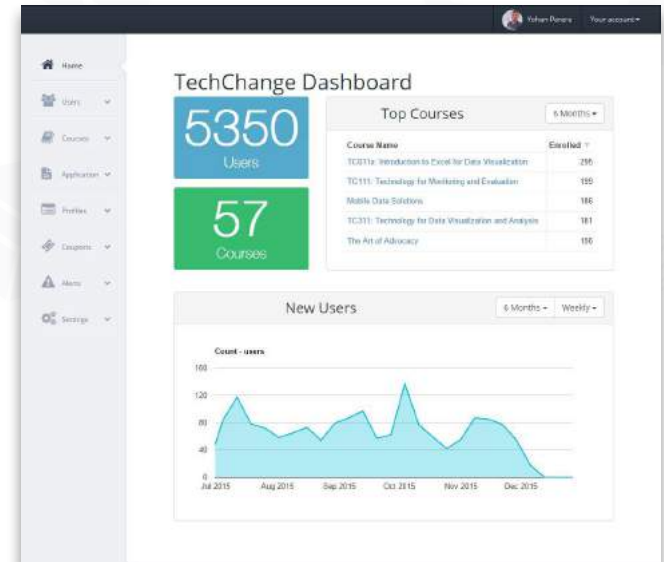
Yohan Perera Your account▾

Home
Users
Courses
Application
Profiles
Coupons
Alerts
Settings

TechChange Dashboard

5350
Users

57
Courses

Top Courses
6 Months ▾

| Course Name | Enrolled |
|---|---|
| TC311a: Introduction to Excel for Data Visualization | 295 |
| TC111: Technology for Monitoring and Evaluation | 199 |
| Mobile Data Solutions | 186 |
| TC311: Technology for Data Visualization and Analysis | 181 |
| The Art of Advocacy | 150 |

New Users
6 Months ▾ Weekly ▾

Count - users

160
120
80
40
0

Jul 2015 Aug 2015 Sep 2015 Oct 2015 Nov 2015 Dec 2015